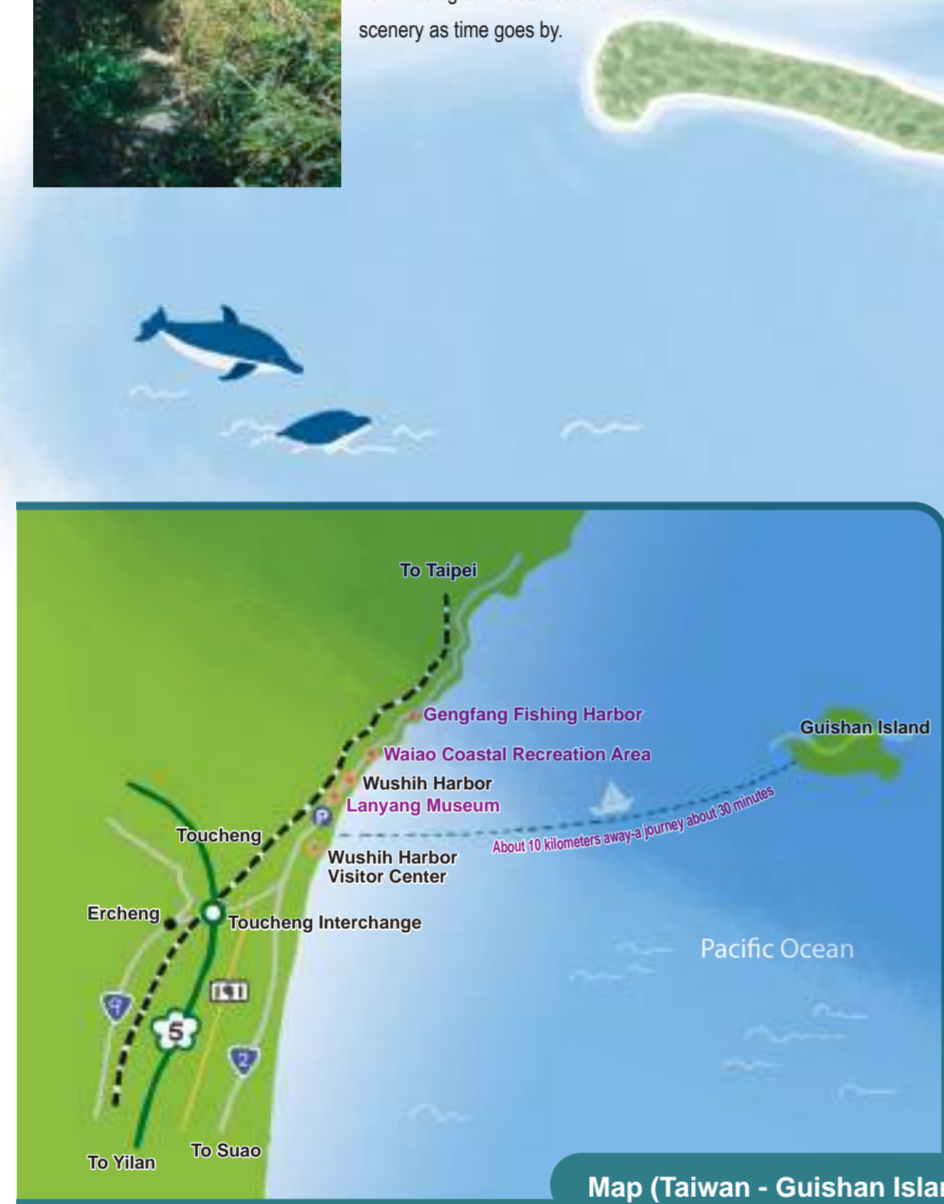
scenery as time goes by.

To Taipei

Gengfang Fishing Harbor

Waiao Coastal Recreation Area

Wushih Harbor

Lanyang Museum

Guishan Island

About 10 kilometers away-a journey about 30 minutes

Toucheng

Wushih Harbor Visitor Center

Ercheng

Toucheng Interchange

Pacific Ocean

9

5

2

To Yilan

To Suao

Map (Taiwan - Guishan Isla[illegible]